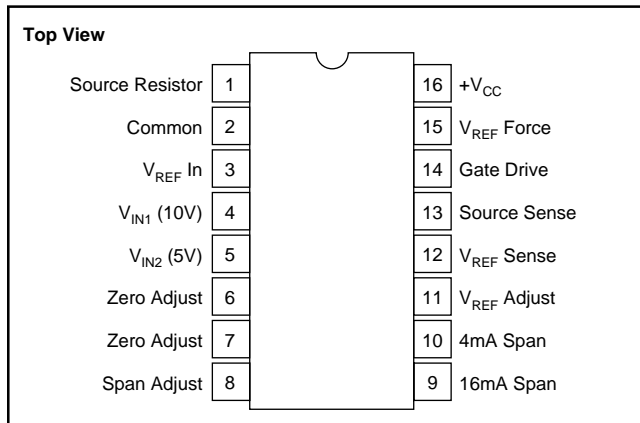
Top View

Source Resistor 1
Common 2
$V_{REF}$ In 3
$V_{IN1}$ (10V) 4
$V_{IN2}$ (5V) 5
Zero Adjust 6
Zero Adjust 7
Span Adjust 8

16 $+V_{CC}$
15 $V_{REF}$ Force
14 Gate Drive
13 Source Sense
12 $V_{REF}$ Sense
11 $V_{REF}$ Adjust
10 4mA Span
9 16mA Span